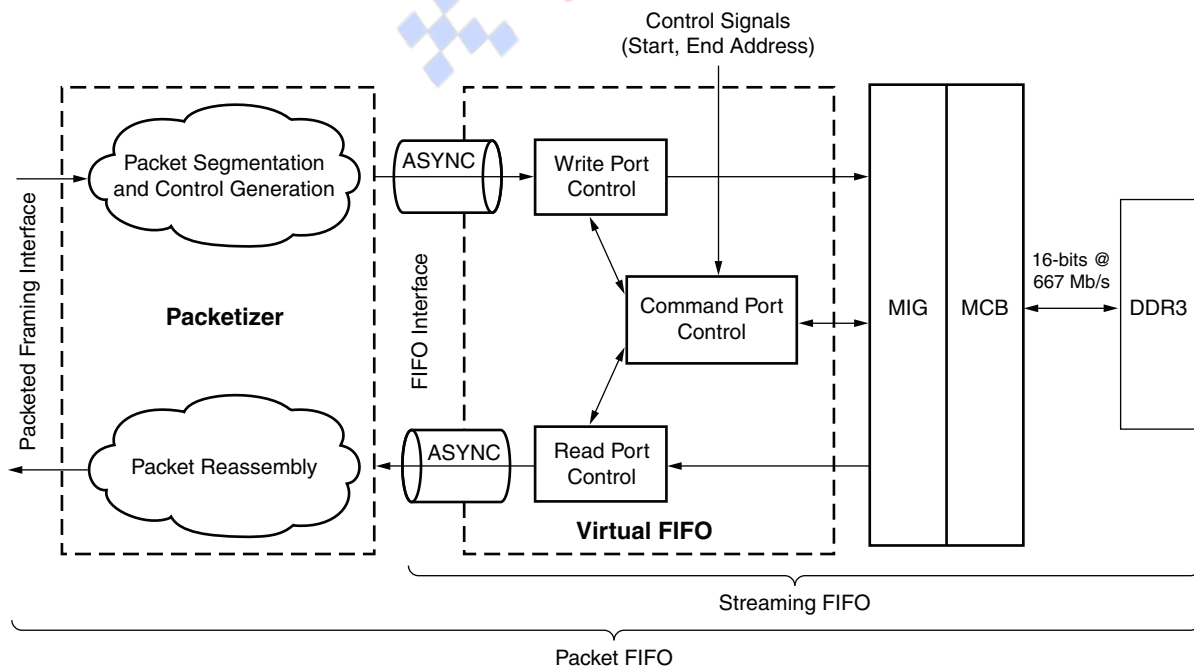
Control Signals
(Start, End Address)

Packeted Framing Interface

Packet Segmentation and Control Generation

Packetizer

Packet Reassembly

ASYNC

FIFO Interface

ASYNC

Write Port Control

Command Port Control

Read Port Control

Virtual FIFO

MIG

MCB

16-bits @ 667 Mb/s

DDR3

Streaming FIFO

Packet FIFO